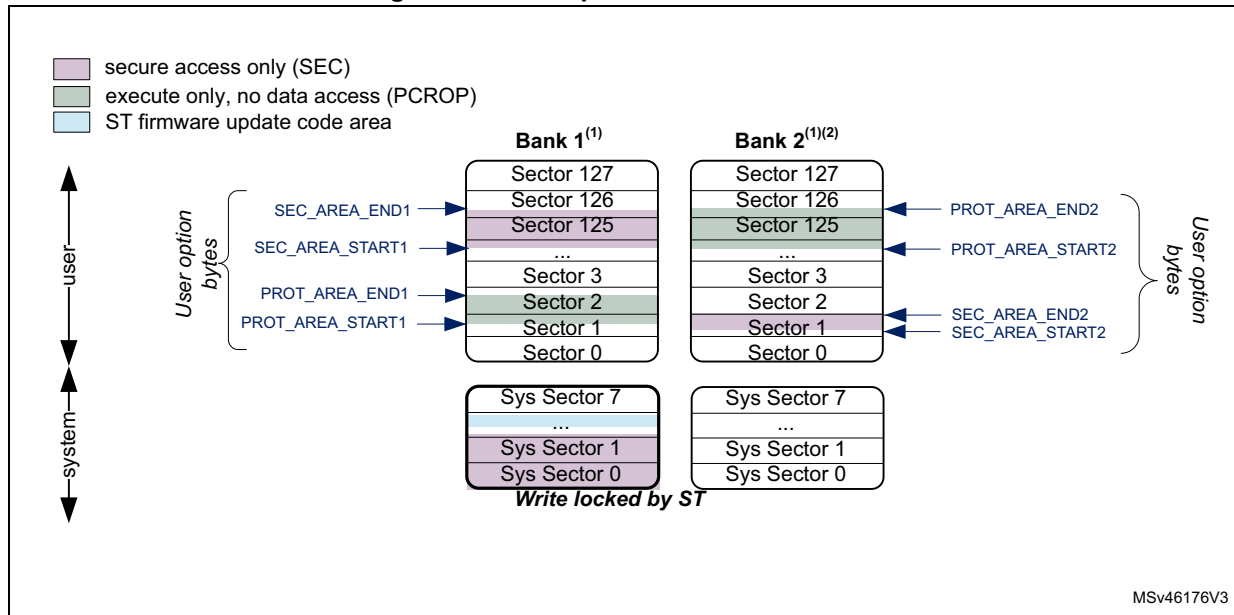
secure access only (SEC)
execute only, no data access (PCROP)
ST firmware update code area

user

system

User option bytes

SEC_AREA_END1
SEC_AREA_START1
PROT_AREA_END1
PROT_AREA_START1

Bank 1$^{(1)}$

| Sector 127 |
|---|
| Sector 126 |
| Sector 125 |
| ... |
| Sector 3 |
| Sector 2 |
| Sector 1 |
| Sector 0 |

| Sys Sector 7 |
|---|
| ... |
| Sys Sector 1 |
| Sys Sector 0 |

Write locked by ST

Bank 2$^{(1)(2)}$

| Sector 127 |
|---|
| Sector 126 |
| Sector 125 |
| ... |
| Sector 3 |
| Sector 2 |
| Sector 1 |
| Sector 0 |

| Sys Sector 7 |
|---|
| ... |
| Sys Sector 1 |
| Sys Sector 0 |

PROT_AREA_END2
PROT_AREA_START2
SEC_AREA_END2
SEC_AREA_START2

User option bytes

MSv46176V3